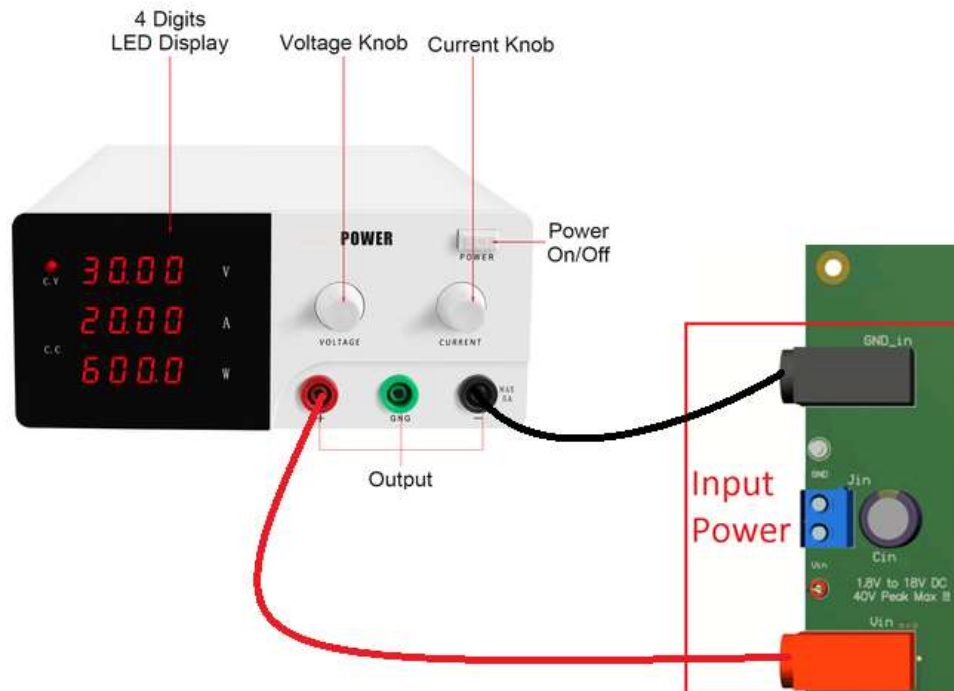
4 Digits
LED Display

Voltage Knob

Current Knob

POWER

POWER

Power
On/Off

C.V

30.00 V

20.00 A

C.C

600.0 W

VOLTAGE

CURRENT

+

GND

MAX
5A

Output

GND_in

GND

Jin

Input
Power

Cin

Vin

1.8V to 18V DC
40V Peak Max !!

Vin